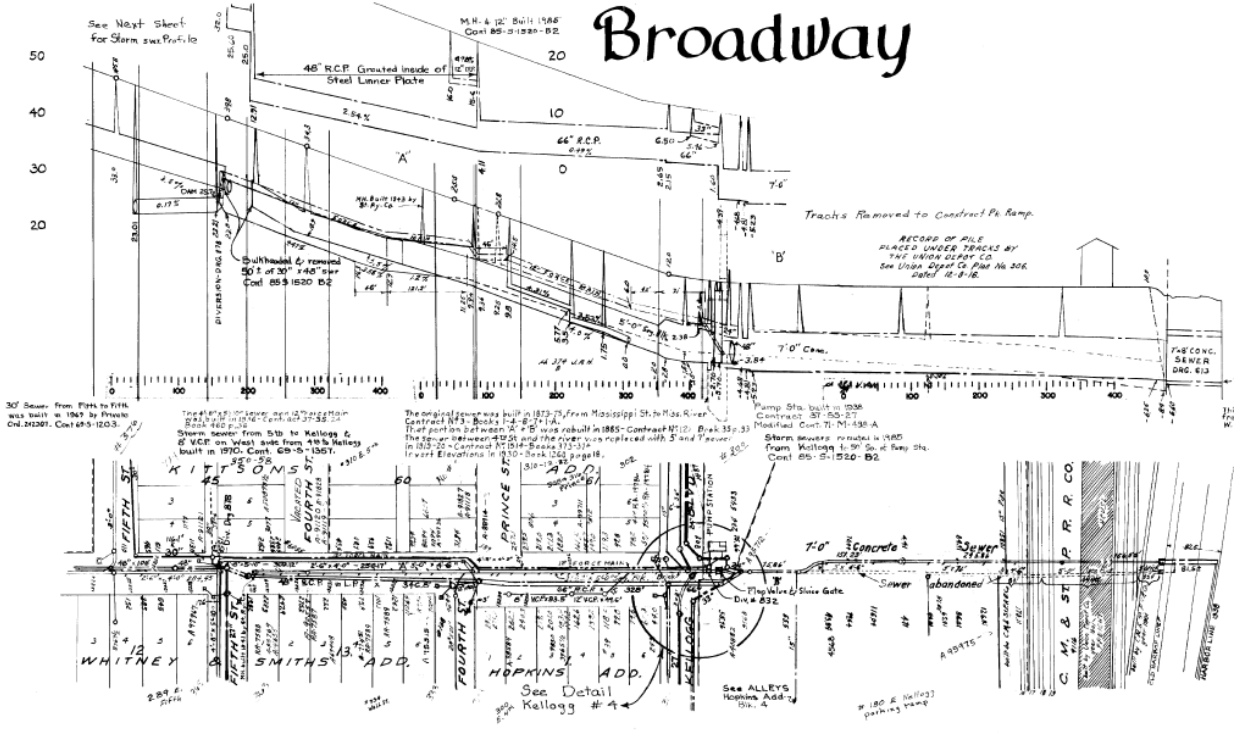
Broadway

See Next Sheet for Storm swr. Profile

M.H. & 12" Built 1985 Cont 85-S-1520-B2

48" R.C.P. Grouted inside of Steel Linner Plate

50

40

30

20

20

10

66" R.C.P.

"A"

"B"

7'-0"

Tracks Removed to Contract Pk Ramp.

RECORD OF PILE PLACED UNDER TRACKS BY THE UNION DEPOT CO. See Union Depot Co. Plan No. 306. Dated 12-8-16.

Bulkheaded & removed 50'± of 30" x 48" swr Cont 85S 1520 B2

DIVERSION-DRG. 878

5'-0" Egg

7'-0" Conc.

7'-8" CONC. SEWER DRG. 613

0

100

200

300

400

0

100

200

300

400

0

100

200

300

400

30" Sewer from Fifth to Fifth was built in 1967 by Private Ord. 212207. Cont 69-S-1203.

The 4'6"x5'0" sewer and 12" force main were built in 1970. Contract 37-38-24 Book 460 p.30

Storm sewer from 5th to Kellogg & 8" V.C.P. on West side from 4th to Kellogg built in 1970. Cont. 69-S-1357.

The original sewer was built in 1873-75, from Mississippi St. to Miss. River Contract Nº3 - Books 1-4-8-7+1-A.
That portion between 'A' & 'B' was rebuilt in 1885 - Contract Nº12. Book 35 p.33
The sewer between 4th St. and the river was replaced with 5' and 7' sewer in 1913-20 - Contract Nº1314 - Books 373-37+
Invert Elevations in 1930 - Book 1260 page 18.

Pump Sta. built in 1938 Contract 37-55-27 Modified Cont. 71-M-438-A

Storm sewers rerouted in 1985 from Kellogg to 5th So. of Pump Sta. Cont 85-S-1520-B2

KITTSONS ADD.

45

60

FIFTH ST.

FOURTH ST.

PRINCE ST.

PUMP STATION

7'-0" Concrete

Sewer

Sewer abandoned

Flap Valve & Sluice Gate

Div # 832

C. M. & ST. P. R. R. CO.

12

13

WHITNEY & SMITHS ADD.

HOPKINS ADD.

FIFTH ST.

FOURTH ST.

KELLOGG

See Detail Kellogg # 4

See ALLEYS Hopkins Add. Blk. 4

# 180 E Kellogg parking ramp